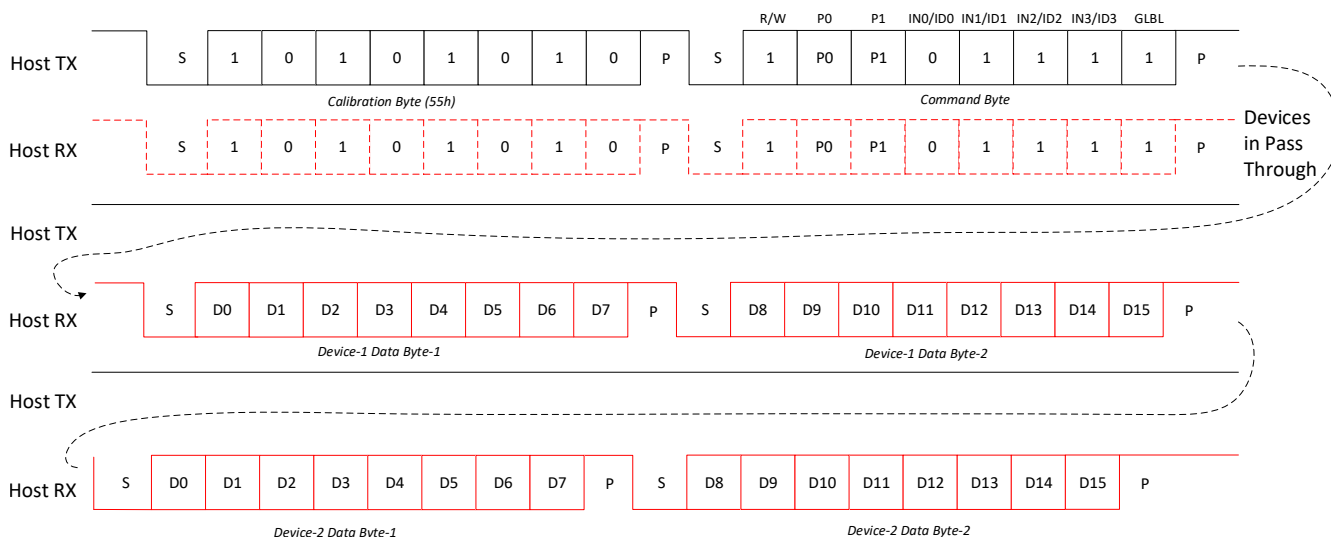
R/W P0 P1 IN0/ID0 IN1/ID1 IN2/ID2 IN3/ID3 GLBL

Host TX S 1 0 1 0 1 0 1 0 P S 1 P0 P1 0 1 1 1 1 P

Calibration Byte (55h)

Command Byte

Host RX S 1 0 1 0 1 0 1 0 P S 1 P0 P1 0 1 1 1 1 P

Devices in Pass Through

Host TX

Host RX S D0 D1 D2 D3 D4 D5 D6 D7 P S D8 D9 D10 D11 D12 D13 D14 D15 P

Device-1 Data Byte-1

Device-1 Data Byte-2

Host TX

Host RX S D0 D1 D2 D3 D4 D5 D6 D7 P S D8 D9 D10 D11 D12 D13 D14 D15 P

Device-2 Data Bvte-1

Device-2 Data Byte-2